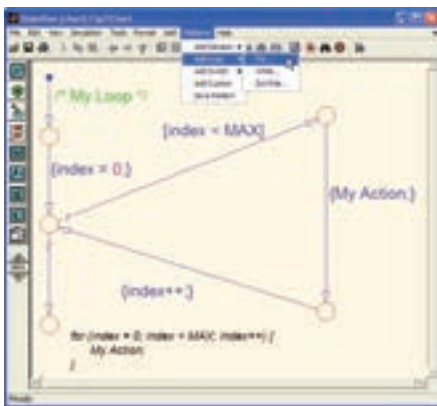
Stateflow (chart) Flowchart
File Edit View Simulation Tools Format Add Patterns Help
Add Decision
Add Loop
Add Custom
Save Pattern
For
While
Do-While

/* My Loop */
[index < MAX]
{index = 0;}
{My Action;}
{index++;}
for (index = 0; index < MAX; index++) {
My Action;
}
Ready